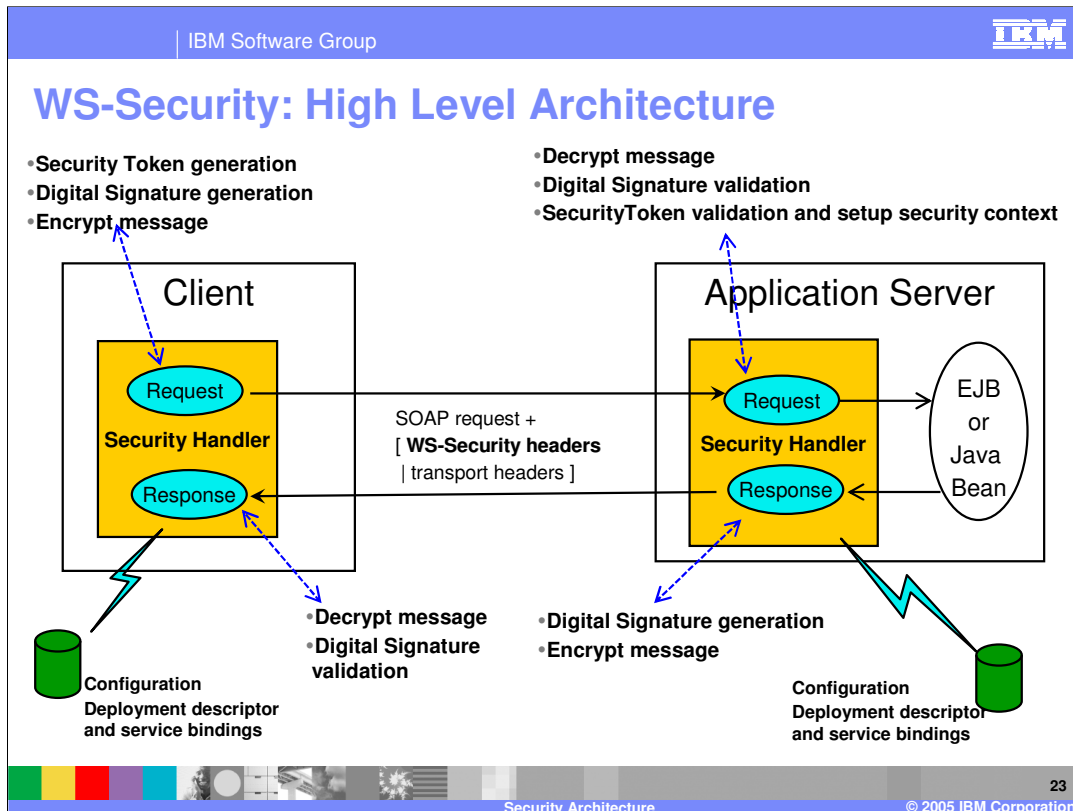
IBM Software Group

IBM

WS-Security: High Level Architecture

•Security Token generation
•Digital Signature generation
•Encrypt message

•Decrypt message
•Digital Signature validation
•SecurityToken validation and setup security context

Client

Request

Security Handler

Response

SOAP request +
[ **WS-Security headers**
| transport headers ]

Application Server

Request

Security Handler

Response

EJB or Java Bean

•Decrypt message
•Digital Signature validation

•Digital Signature generation
•Encrypt message

Configuration
Deployment descriptor and service bindings

Configuration
Deployment descriptor and service bindings

23

Security Architecture

© 2005 IBM Corporation